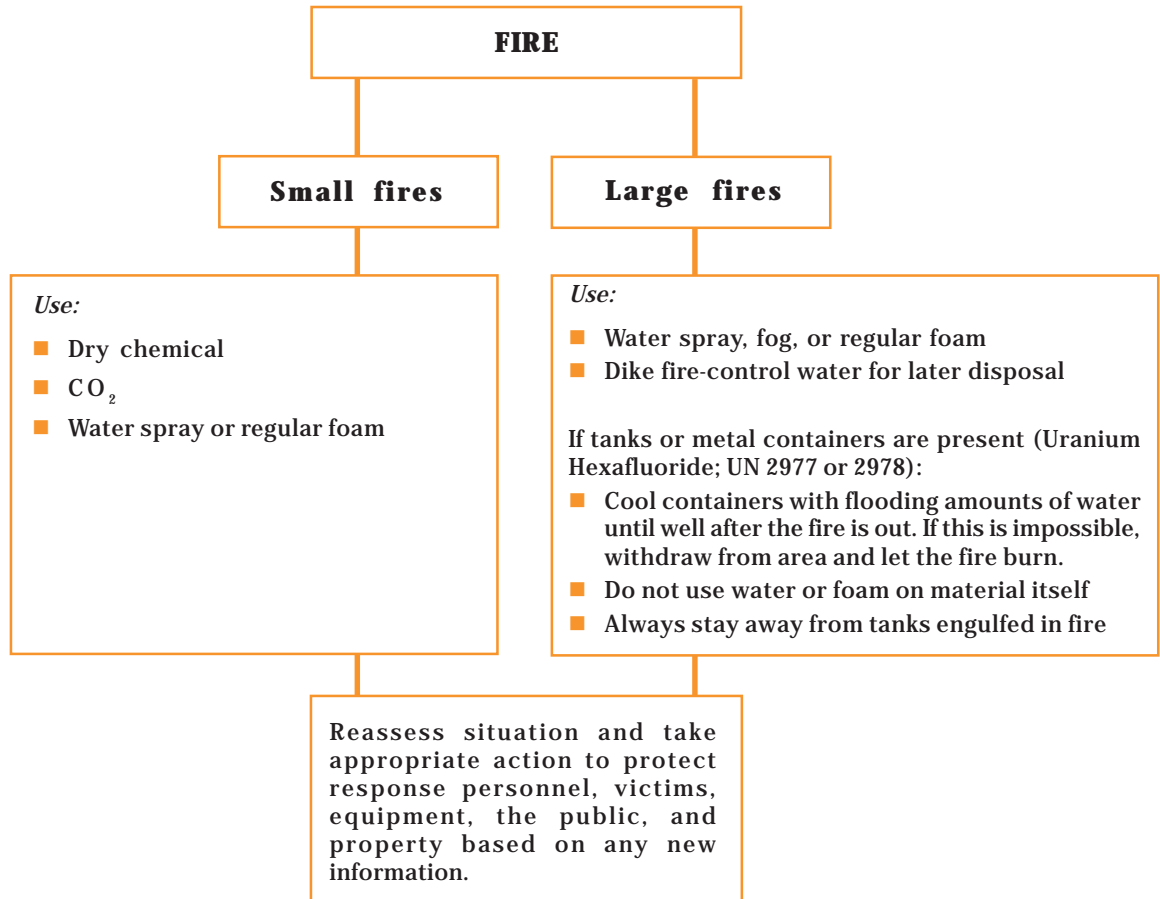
FIRE

Small fires

Large fires

*Use:*

- Dry chemical
- $CO_2$
- Water spray or regular foam

*Use:*

- Water spray, fog, or regular foam
- Dike fire-control water for later disposal

If tanks or metal containers are present (Uranium Hexafluoride; UN 2977 or 2978):

- Cool containers with flooding amounts of water until well after the fire is out. If this is impossible, withdraw from area and let the fire burn.
- Do not use water or foam on material itself
- Always stay away from tanks engulfed in fire

Reassess situation and take appropriate action to protect response personnel, victims, equipment, the public, and property based on any new information.